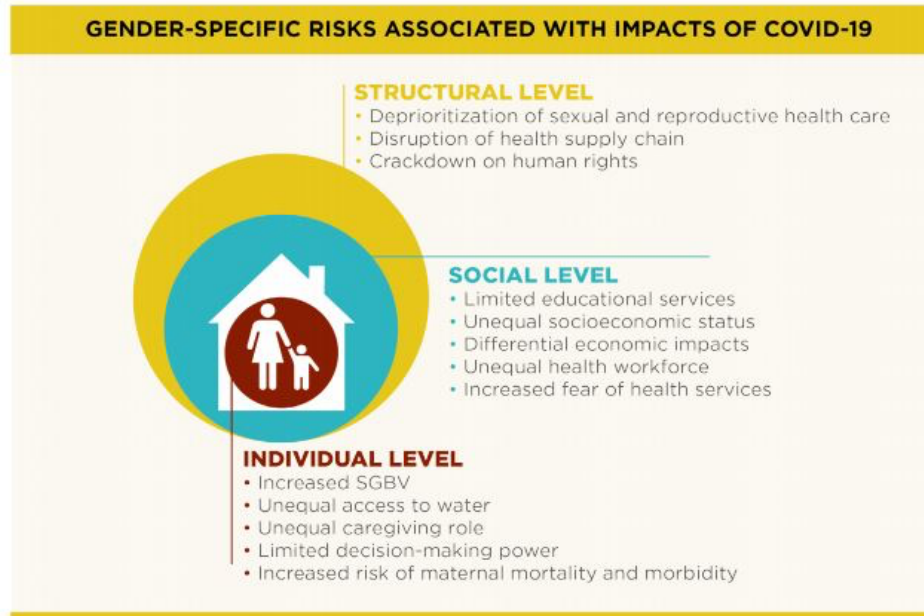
GENDER-SPECIFIC RISKS ASSOCIATED WITH IMPACTS OF COVID-19

STRUCTURAL LEVEL
• Deprioritization of sexual and reproductive health care
• Disruption of health supply chain
• Crackdown on human rights

SOCIAL LEVEL
• Limited educational services
• Unequal socioeconomic status
• Differential economic impacts
• Unequal health workforce
• Increased fear of health services

INDIVIDUAL LEVEL
• Increased SGBV
• Unequal access to water
• Unequal caregiving role
• Limited decision-making power
• Increased risk of maternal mortality and morbidity